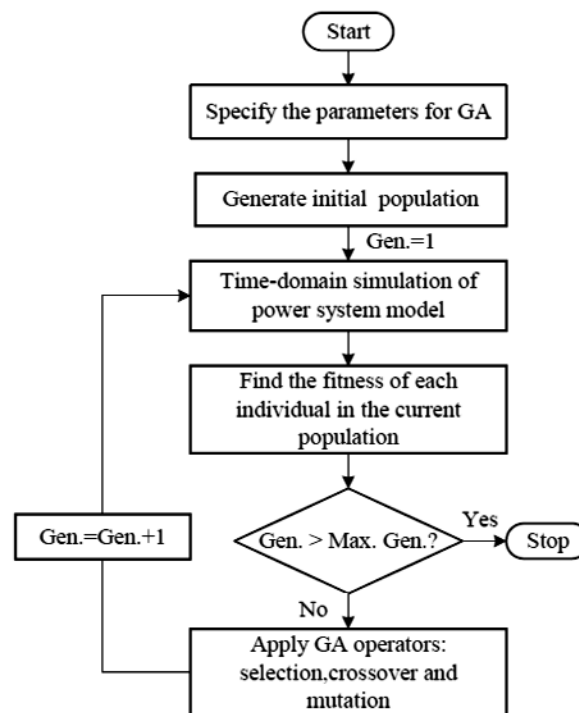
Start

Specify the parameters for GA

Generate initial population

Gen.=1

Time-domain simulation of power system model

Find the fitness of each individual in the current population

Gen. > Max. Gen.?

Yes

Stop

No

Gen.=Gen.+1

Apply GA operators: selection,crossover and mutation